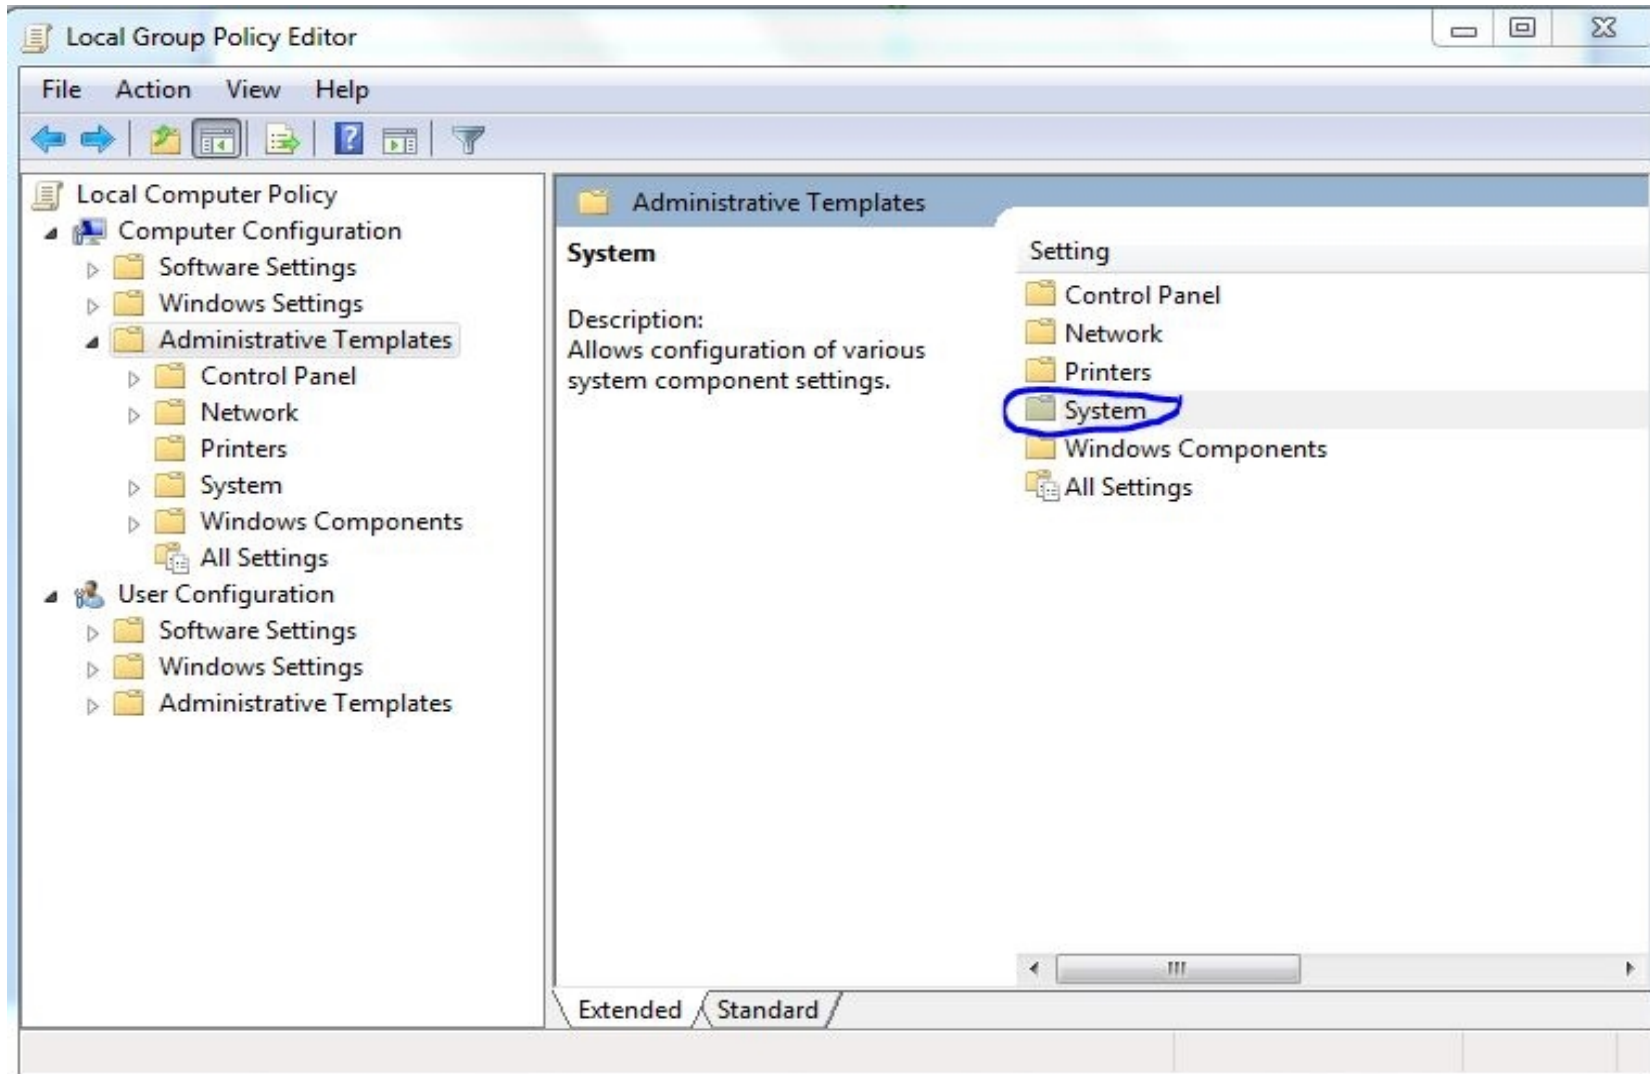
Local Group Policy Editor

File Action View Help

Local Computer Policy
Computer Configuration
Software Settings
Windows Settings
Administrative Templates
Control Panel
Network
Printers
System
Windows Components
All Settings
User Configuration
Software Settings
Windows Settings
Administrative Templates

Administrative Templates

System

Description:
Allows configuration of various system component settings.

Setting
Control Panel
Network
Printers
System
Windows Components
All Settings

Extended Standard